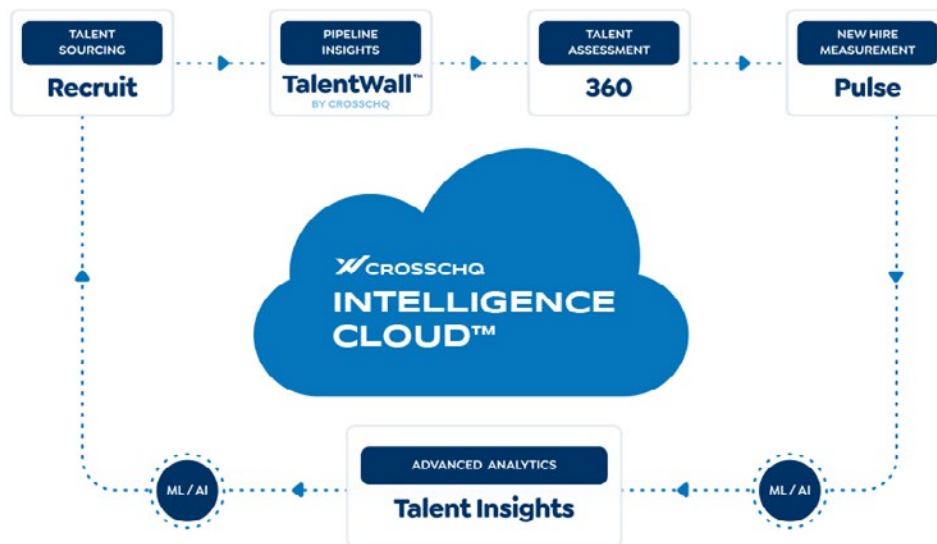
TALENT SOURCING
Recruit

PIPELINE INSIGHTS
TalentWall™
BY CROSSCHQ

TALENT ASSESSMENT
360

NEW HIRE MEASUREMENT
Pulse

CROSSCHQ
INTELLIGENCE CLOUD™

ML / AI

ADVANCED ANALYTICS
Talent Insights

ML / AI